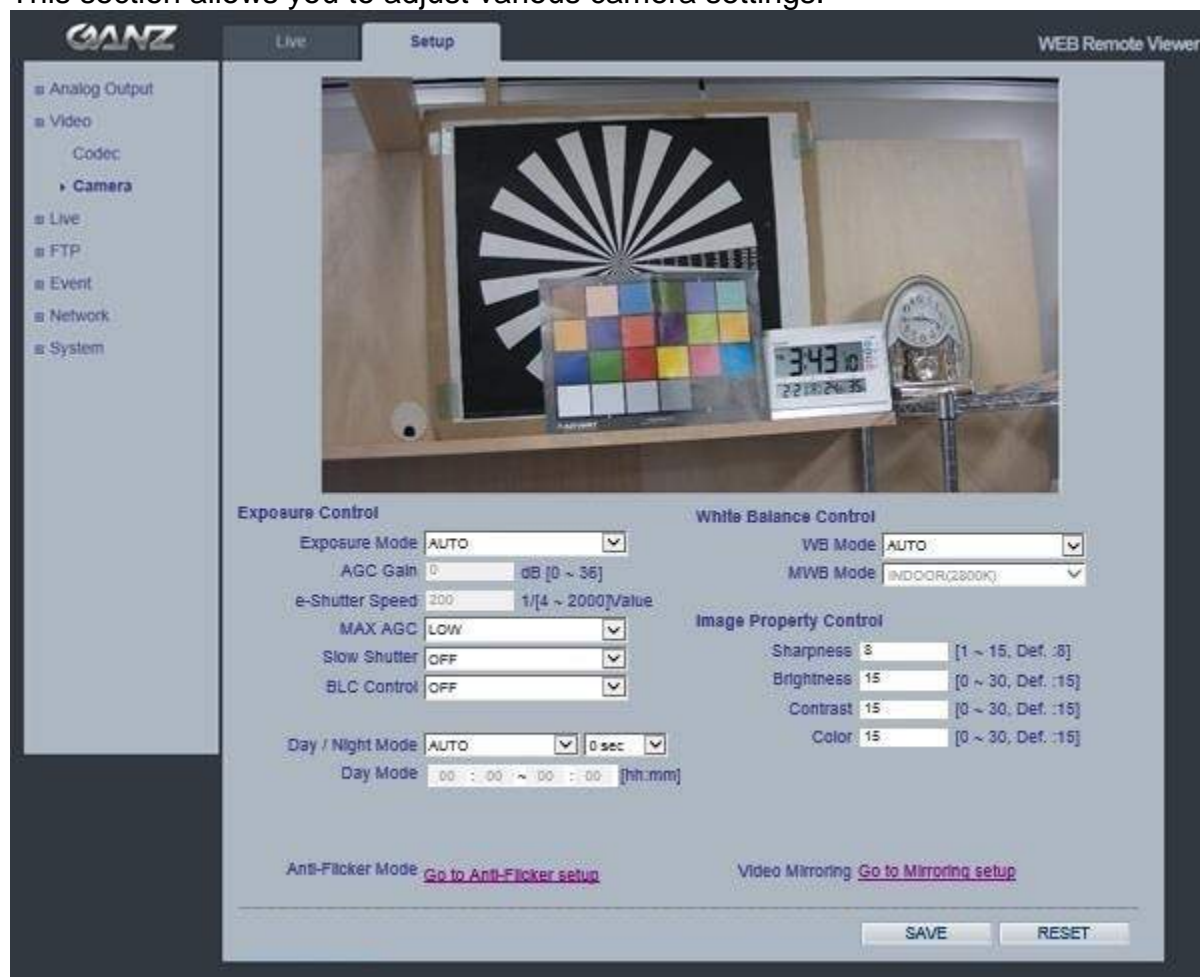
This section allows you to adjust various camera settings.

GANZ

Live

Setup

WEB Remote Viewer

Analog Output
Video
Codec
Camera
Live
FTP
Event
Network
System

3:43 10
22 24 35

Exposure Control

Exposure Mode AUTO

AGC Gain 0 dB [0 ~ 36]

e-Shutter Speed 200 1/[4 ~ 2000]Value

MAX AGC LOW

Slow Shutter OFF

BLC Control OFF

Day / Night Mode AUTO 0 sec

Day Mode 00 : 00 ~ 00 : 00 [hh:mm]

White Balance Control

WB Mode AUTO

MWB Mode INDOOR(2800K)

Image Property Control

Sharpness 8 [1 ~ 15, Def. :8]

Brightness 15 [0 ~ 30, Def. :15]

Contrast 15 [0 ~ 30, Def. :15]

Color 15 [0 ~ 30, Def. :15]

Anti-Flicker Mode Go to Anti-Flicker setup

Video Mirroring Go to Mirroring setup

SAVE

RESET